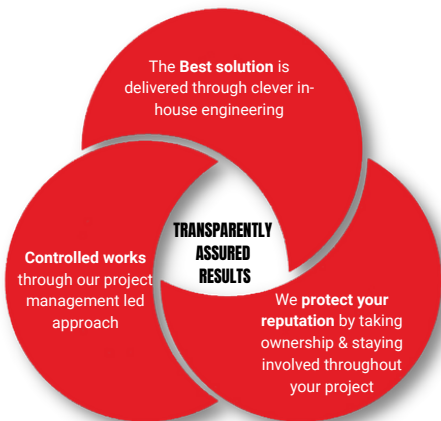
The Best solution is delivered through clever in-house engineering

TRANSPARENTLY ASSURED RESULTS

Controlled works through our project management led approach

We protect your reputation by taking ownership & staying involved throughout your project